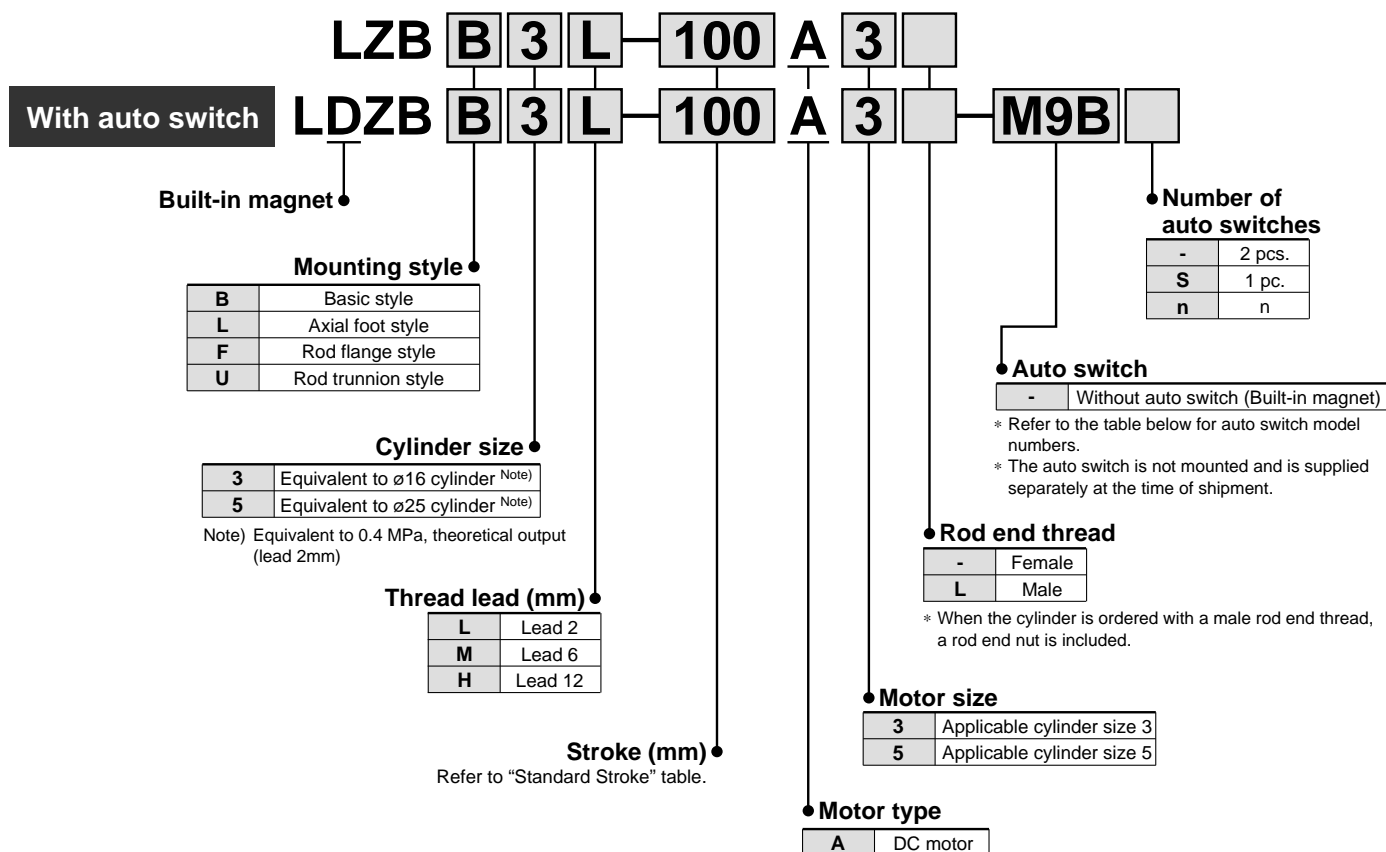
LZB B 3 L – 100 A 3

With auto switch LDZB B 3 L – 100 A 3 – M9B

Built-in magnet

Mounting style

| B | Basic style |
|---|---|
| L | Axial foot style |
| F | Rod flange style |
| U | Rod trunnion style |

Cylinder size

| 3 | Equivalent to ø16 cylinder Note) |
|---|---|
| 5 | Equivalent to ø25 cylinder Note) |

Note) Equivalent to 0.4 MPa, theoretical output (lead 2mm)

Thread lead (mm)

| L | Lead 2 |
|---|---|
| M | Lead 6 |
| H | Lead 12 |

Stroke (mm)
Refer to "Standard Stroke" table.

Motor type

| A | DC motor |
|---|---|

Number of auto switches

| - | 2 pcs. |
|---|---|
| S | 1 pc. |
| n | n |

Auto switch

| - | Without auto switch (Built-in magnet) |
|---|---|

∗ Refer to the table below for auto switch model numbers.
∗ The auto switch is not mounted and is supplied separately at the time of shipment.

Rod end thread

| - | Female |
|---|---|
| L | Male |

∗ When the cylinder is ordered with a male rod end thread, a rod end nut is included.

Motor size

| 3 | Applicable cylinder size 3 |
|---|---|
| 5 | Applicable cylinder size 5 |